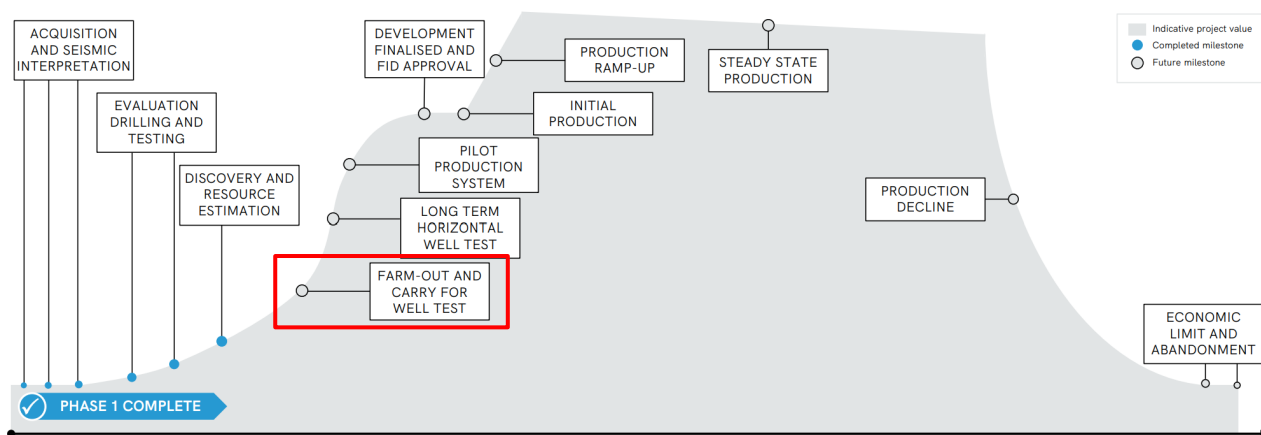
ACQUISITION AND SEISMIC INTERPRETATION

EVALUATION DRILLING AND TESTING

DISCOVERY AND RESOURCE ESTIMATION

DEVELOPMENT FINALISED AND FID APPROVAL

PRODUCTION RAMP-UP

STEADY STATE PRODUCTION

Indicative project value
Completed milestone
Future milestone

INITIAL PRODUCTION

PILOT PRODUCTION SYSTEM

LONG TERM HORIZONTAL WELL TEST

FARM-OUT AND CARRY FOR WELL TEST

PRODUCTION DECLINE

ECONOMIC LIMIT AND ABANDONMENT

PHASE 1 COMPLETE